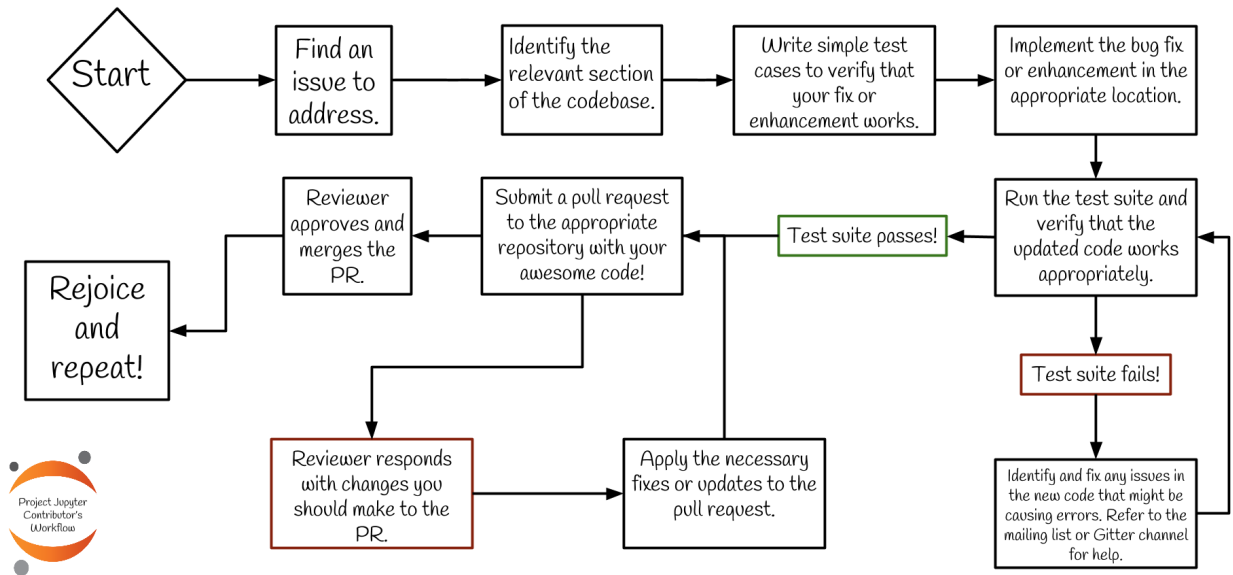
Start

Find an issue to address.

Identify the relevant section of the codebase.

Write simple test cases to verify that your fix or enhancement works.

Implement the bug fix or enhancement in the appropriate location.

Run the test suite and verify that the updated code works appropriately.

Test suite passes!

Submit a pull request to the appropriate repository with your awesome code!

Reviewer approves and merges the PR.

Rejoice and repeat!

Test suite fails!

Identify and fix any issues in the new code that might be causing errors. Refer to the mailing list or Gitter channel for help.

Reviewer responds with changes you should make to the PR.

Apply the necessary fixes or updates to the pull request.

Project Jupyter Contributor's Workflow